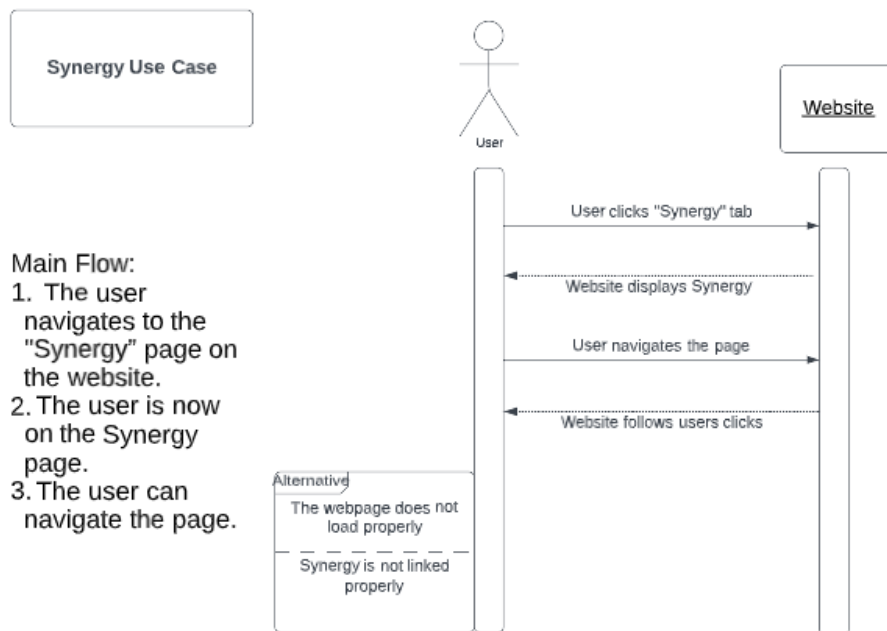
Synergy Use Case

User

Website

Main Flow:
1. The user navigates to the "Synergy" page on the website.
2. The user is now on the Synergy page.
3. The user can navigate the page.

User clicks "Synergy" tab

Website displays Synergy

User navigates the page

Website follows users clicks

Alternative

The webpage does not load properly

Synergy is not linked properly